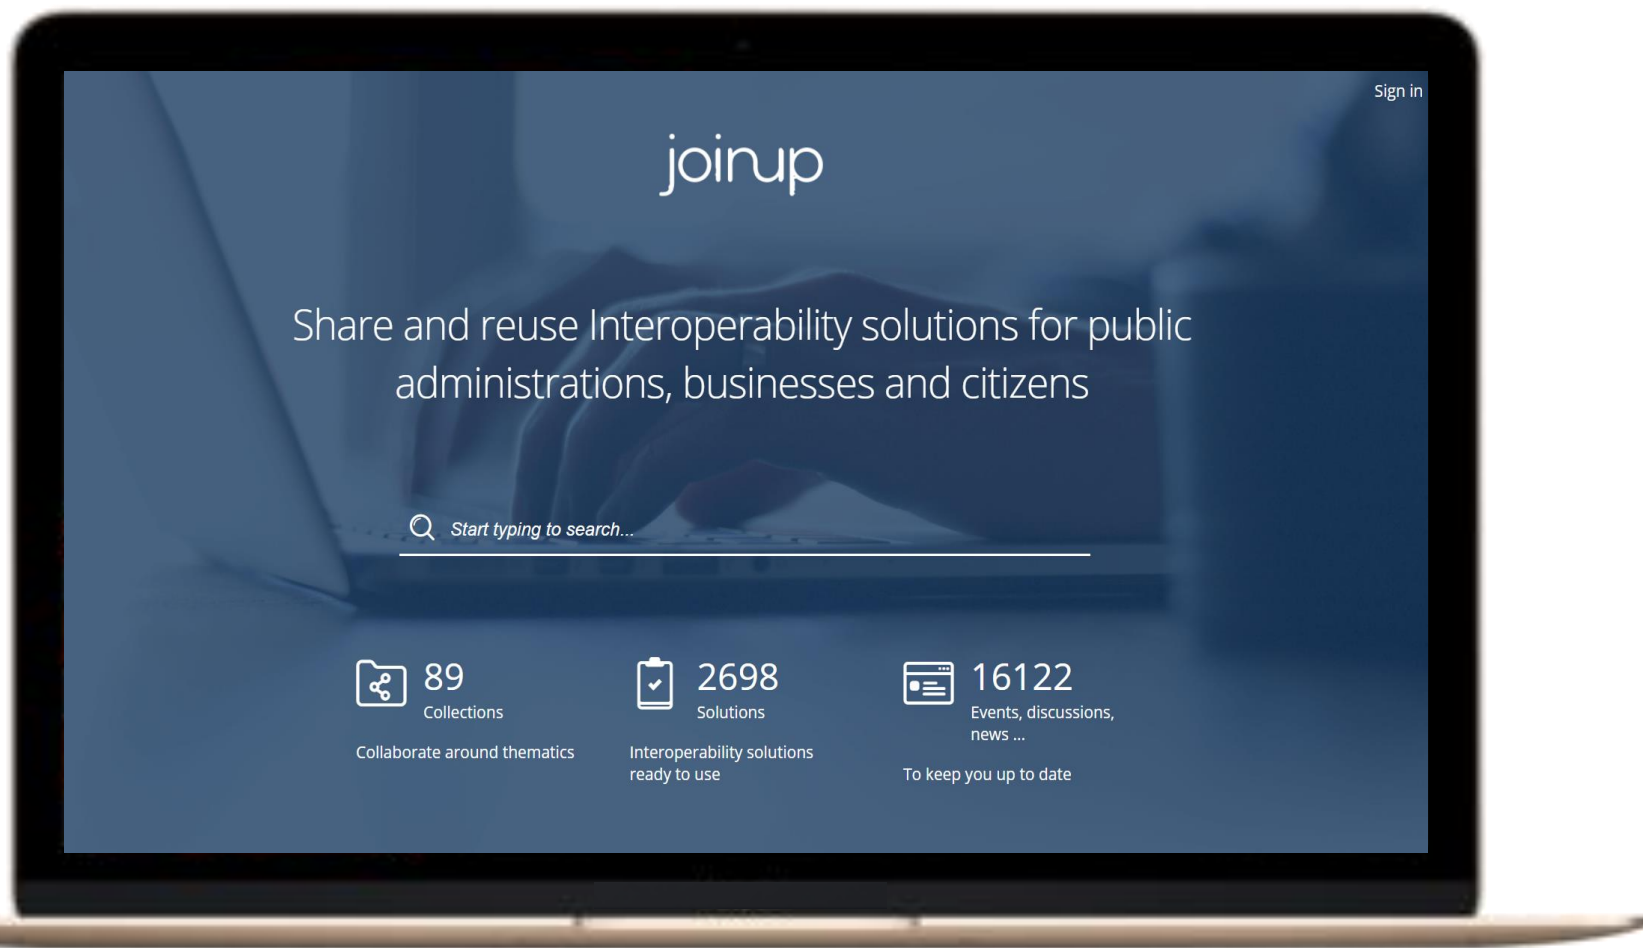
Sign in

joinup

Share and reuse Interoperability solutions for public administrations, businesses and citizens

Start typing to search...

89
Collections

Collaborate around thematics

2698
Solutions

Interoperability solutions ready to use

16122
Events, discussions, news ...

To keep you up to date